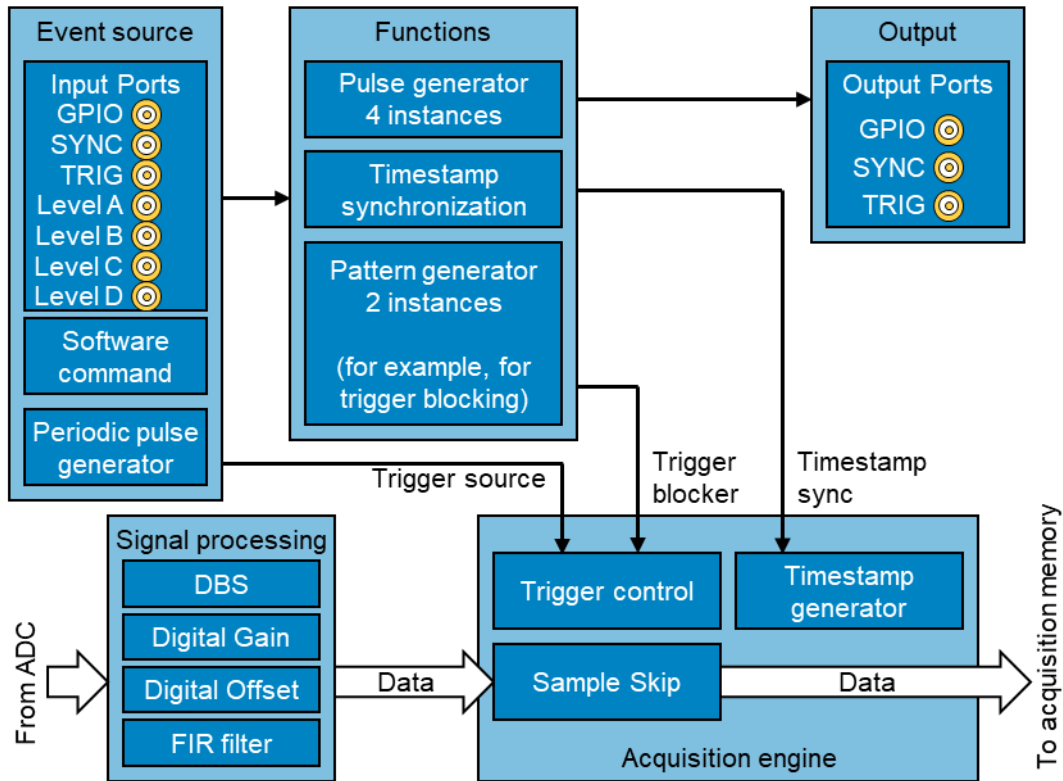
Event source

Input Ports
GPIO
SYNC
TRIG
Level A
Level B
Level C
Level D

Software command

Periodic pulse generator

Functions

Pulse generator 4 instances

Timestamp synchronization

Pattern generator 2 instances

(for example, for trigger blocking)

Output

Output Ports
GPIO
SYNC
TRIG

Trigger source

Trigger blocker

Timestamp sync

Signal processing

DBS

Digital Gain

Digital Offset

FIR filter

From ADC

Data

Trigger control

Timestamp generator

Sample Skip

Data

Acquisition engine

To acquisition memory